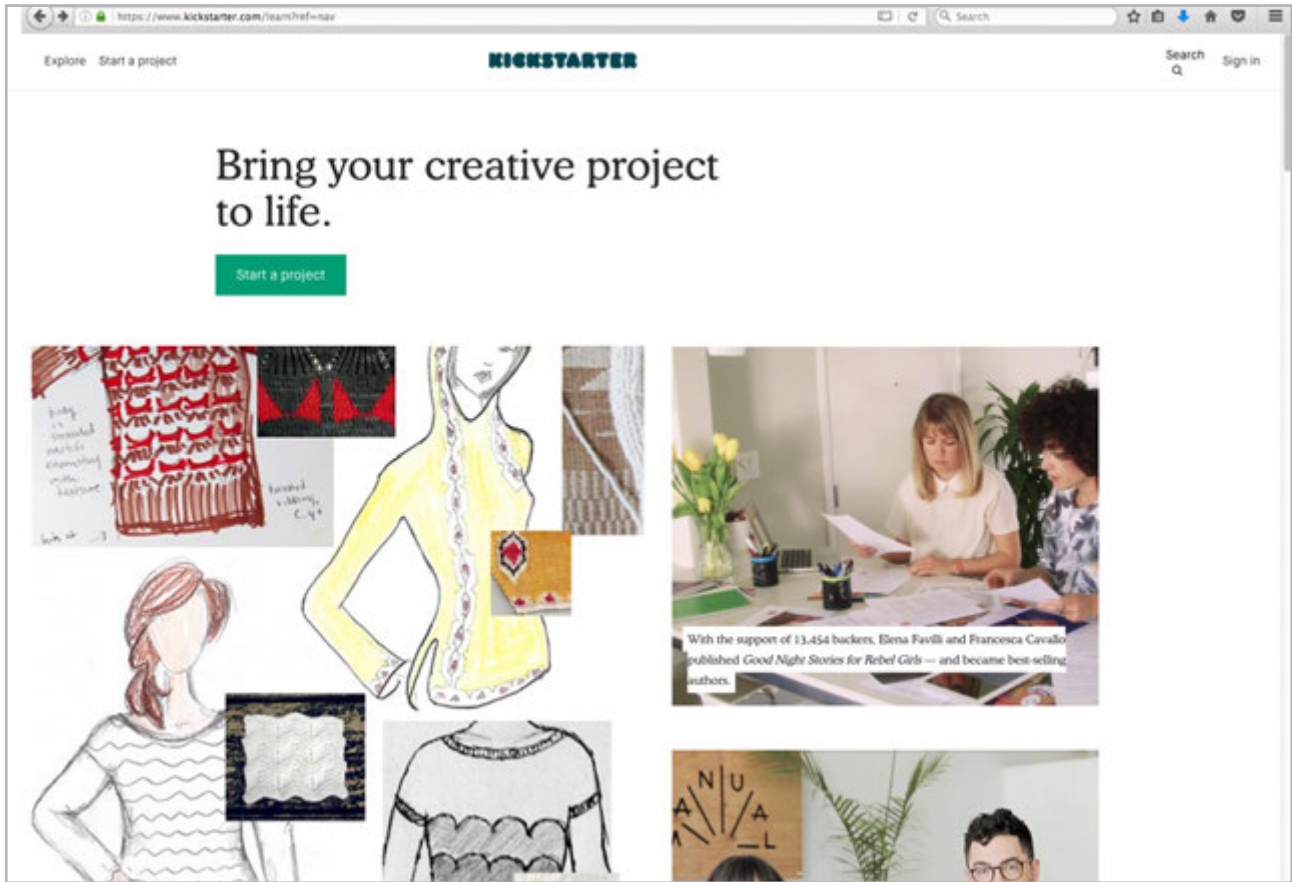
https://www.kickstarter.com/learn?ref=nav

Search

Explore Start a project

KICKSTARTER

Search

Sign in

Bring your creative project to life.

Start a project

body is stranded motifs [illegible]

twisted ribbing

With the support of 13,454 backers, Elena Favilli and Francesca Cavallo published *Good Night Stories for Rebel Girls* — and became best-selling authors.

A N U A L